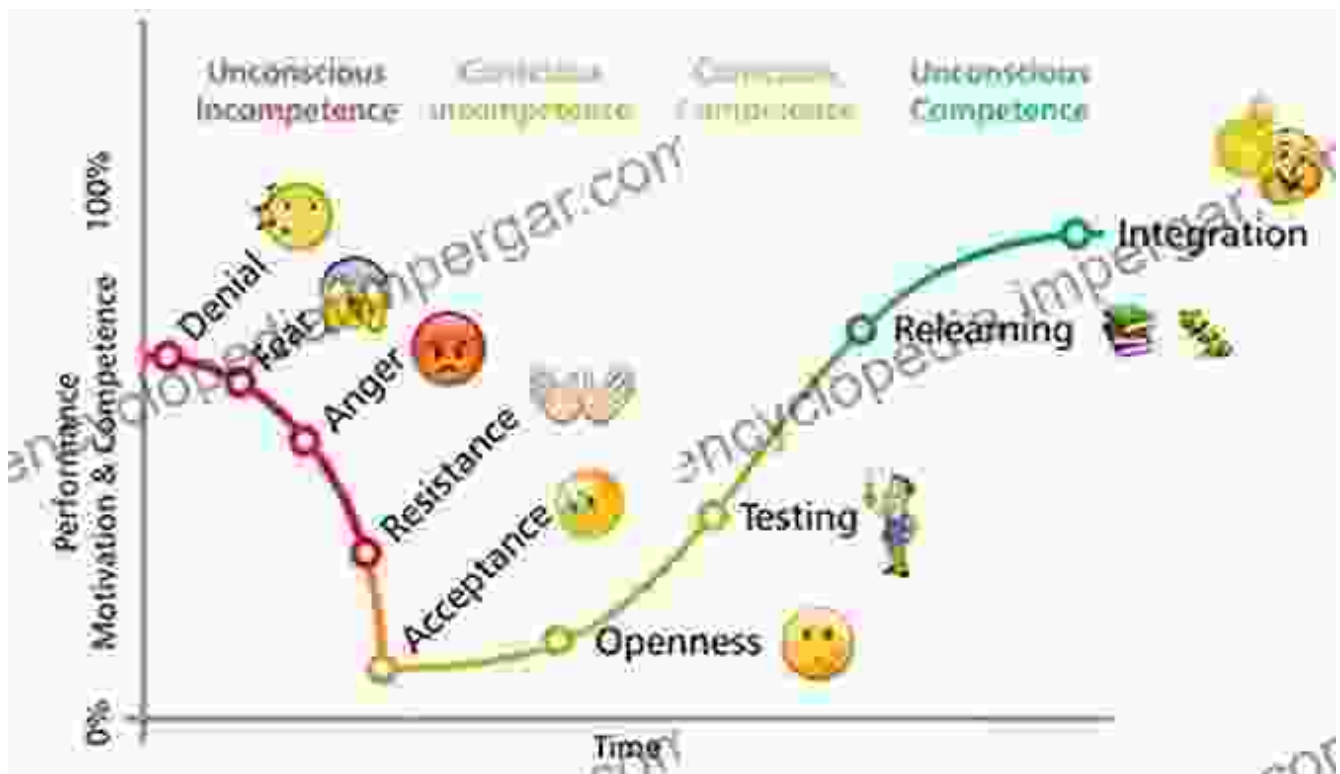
Unconscious Incompetence

Conscious Incompetence

Conscious Competence

Unconscious Competence

100%

Performance Motivation & Competence

0%

Denial

Fear

Anger

Resistance

Acceptance

Openness

Testing

Relearning

Integration

Time

encyclopedia.impergar.com